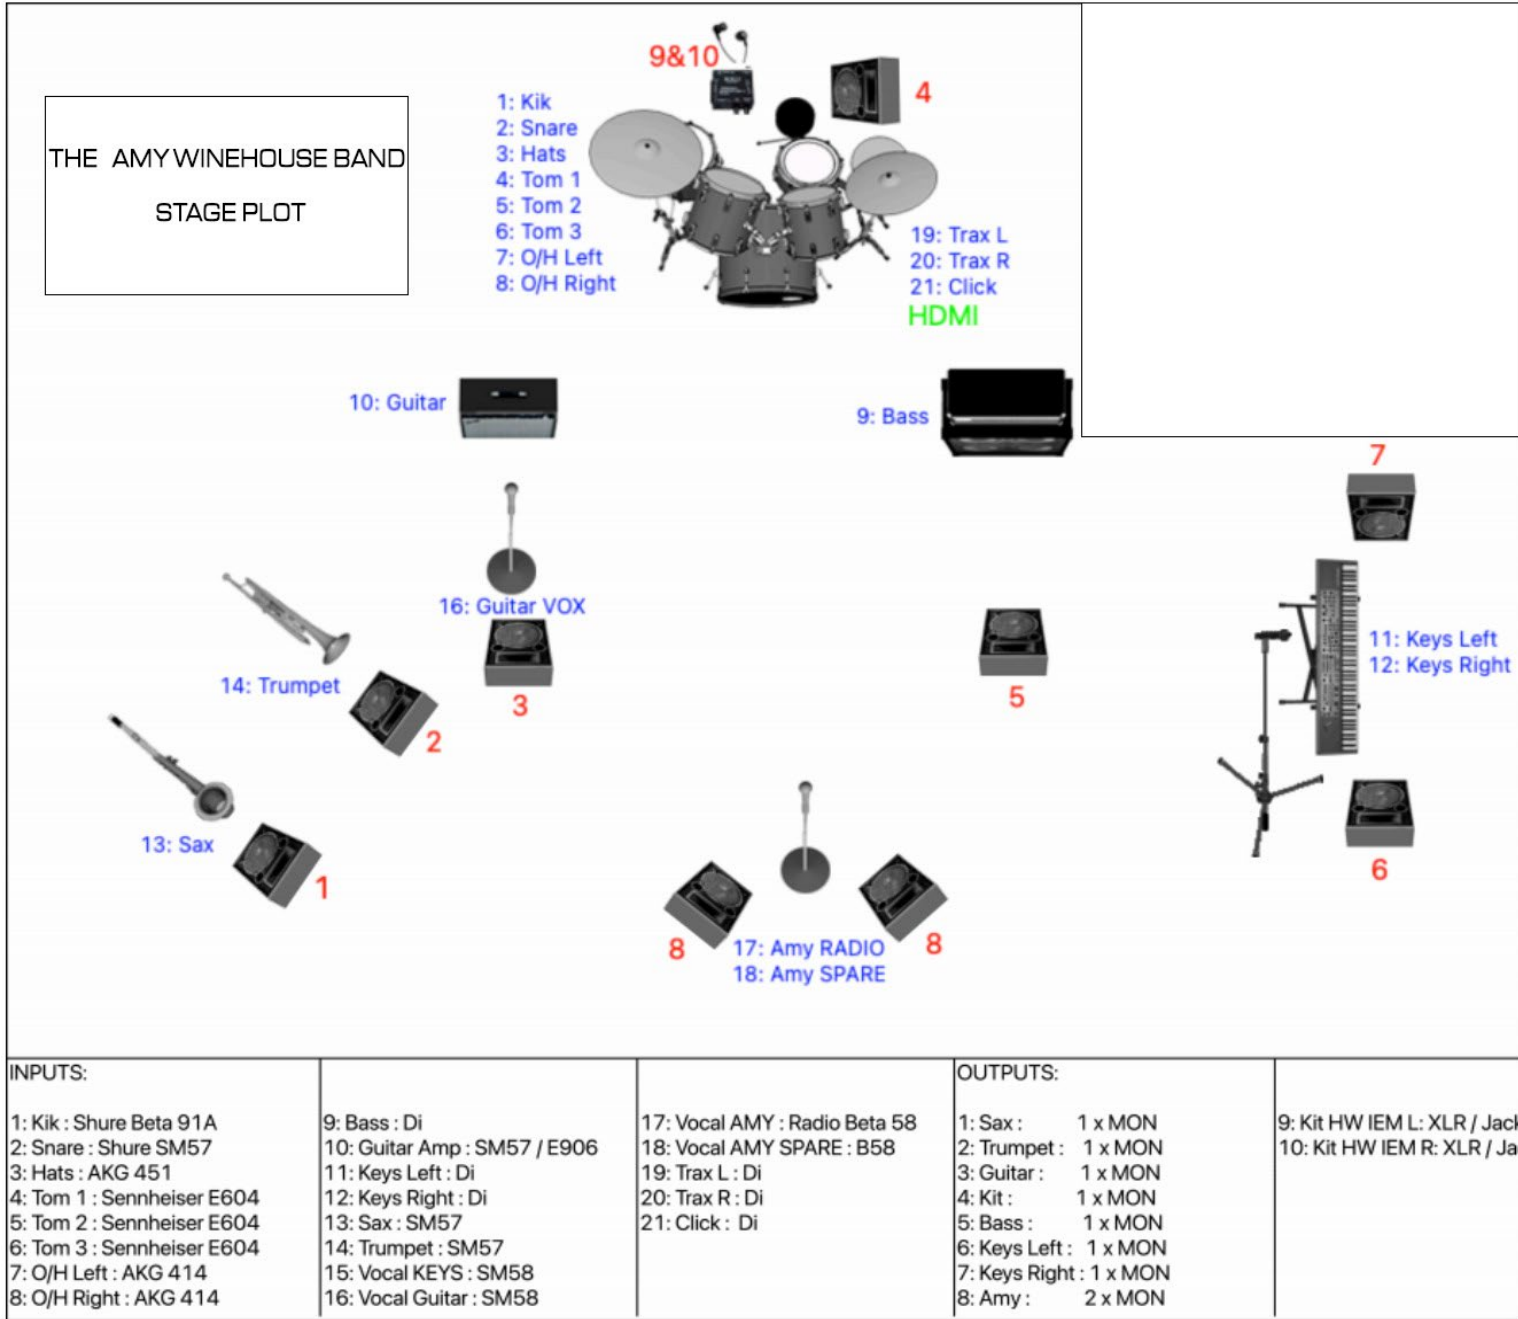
THE AMY WINEHOUSE BAND

STAGE PLOT

1: Kik
2: Snare
3: Hats
4: Tom 1
5: Tom 2
6: Tom 3
7: O/H Left
8: O/H Right

9&10

4

19: Trax L
20: Trax R
21: Click
HDMI

10: Guitar

9: Bass

7

16: Guitar VOX

11: Keys Left
12: Keys Right

14: Trumpet

3

5

2

13: Sax

1

6

8

17: Amy RADIO
18: Amy SPARE

8

| INPUTS: | | | OUTPUTS: | |
|---|---|---|---|---|
| 1: Kik : Shure Beta 91A | 9: Bass : Di | 17: Vocal AMY : Radio Beta 58 | 1: Sax : 1 x MON | 9: Kit HW IEM L: XLR / Jack |
| 2: Snare : Shure SM57 | 10: Guitar Amp : SM57 / E906 | 18: Vocal AMY SPARE : B58 | 2: Trumpet : 1 x MON | 10: Kit HW IEM R: XLR / Ja |
| 3: Hats : AKG 451 | 11: Keys Left : Di | 19: Trax L : Di | 3: Guitar : 1 x MON | |
| 4: Tom 1 : Sennheiser E604 | 12: Keys Right : Di | 20: Trax R : Di | 4: Kit : 1 x MON | |
| 5: Tom 2 : Sennheiser E604 | 13: Sax : SM57 | 21: Click : Di | 5: Bass : 1 x MON | |
| 6: Tom 3 : Sennheiser E604 | 14: Trumpet : SM57 | | 6: Keys Left : 1 x MON | |
| 7: O/H Left : AKG 414 | 15: Vocal KEYS : SM58 | | 7: Keys Right : 1 x MON | |
| 8: O/H Right : AKG 414 | 16: Vocal Guitar : SM58 | | 8: Amy : 2 x MON | |